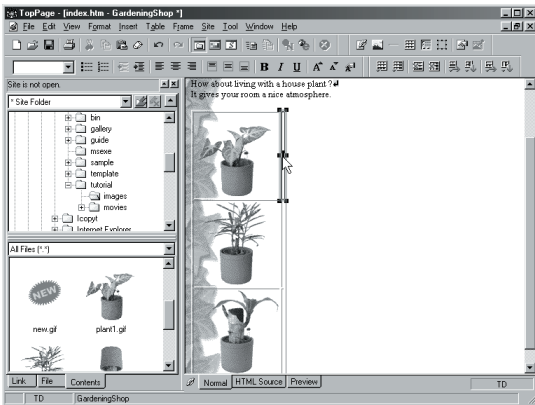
TopPage - [index.htm - GardeningShop *]

File Edit View Format Insert Table Frame Site Tool Window Help

Site is not open.

* Site Folder

bin
gallery
guide
msexe
sample
template
tutorial
images
movies
Icopyt
Internet Explorer

All Files (*.*)

NEW

new.gif

plant1.gif

Link File Contents

How about living with a house plant ?
It gives your room a nice atmosphere.

Normal HTML Source Preview

TD

TD GardeningShop